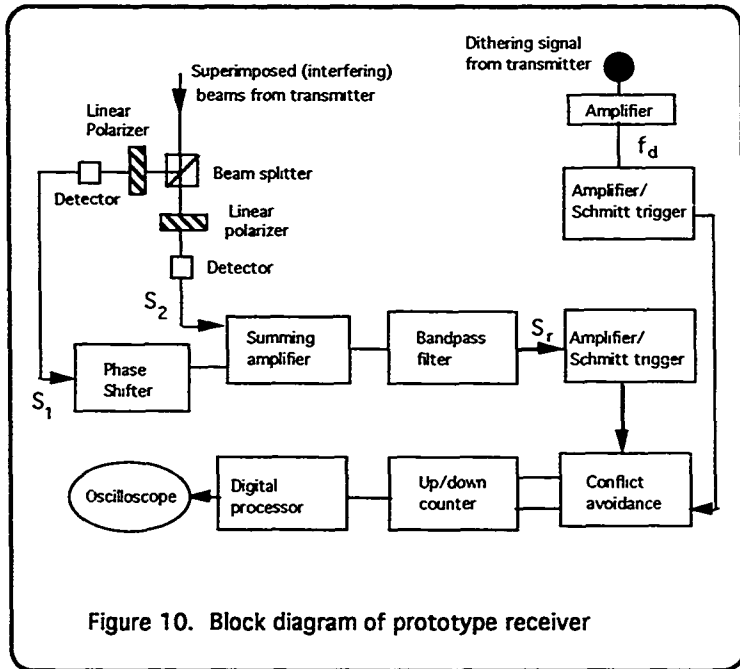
Superimposed (interfering) beams from transmitter

Dithering signal from transmitter

Amplifier

$f_d$

Linear Polarizer

Beam splitter

Detector

Linear polarizer

Amplifier/ Schmitt trigger

Detector

$S_2$

Summing amplifier

Bandpass filter

$S_r$

Amplifier/ Schmitt trigger

Phase Shifter

$S_1$

Oscilloscope

Digital processor

Up/down counter

Conflict avoidance

Figure 10. Block diagram of prototype receiver